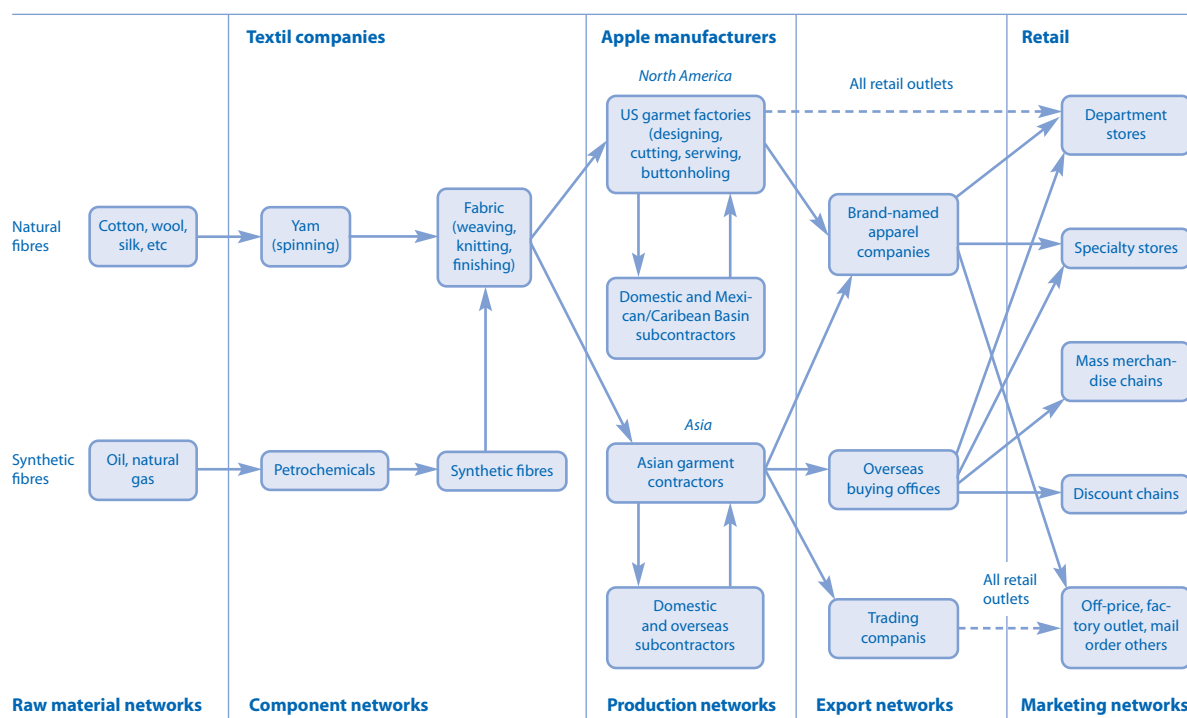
Textil companies

Apple manufacturers

Retail

North America

All retail outlets

US garmet factories (designing, cutting, serwing, buttonholing

Department stores

Natural fibres

Cotton, wool, silk, etc

Yam (spinning)

Fabric (weaving, knitting, finishing)

Brand-named apparel companies

Specialty stores

Domestic and Mexican/Caribean Basin subcontractors

Mass merchandise chains

Asia

Synthetic fibres

Oil, natural gas

Petrochemicals

Synthetic fibres

Asian garment contractors

Overseas buying offices

Discount chains

All retail outlets

Domestic and overseas subcontractors

Trading companis

Off-price, factory outlet, mail order others

Raw material networks

Component networks

Production networks

Export networks

Marketing networks